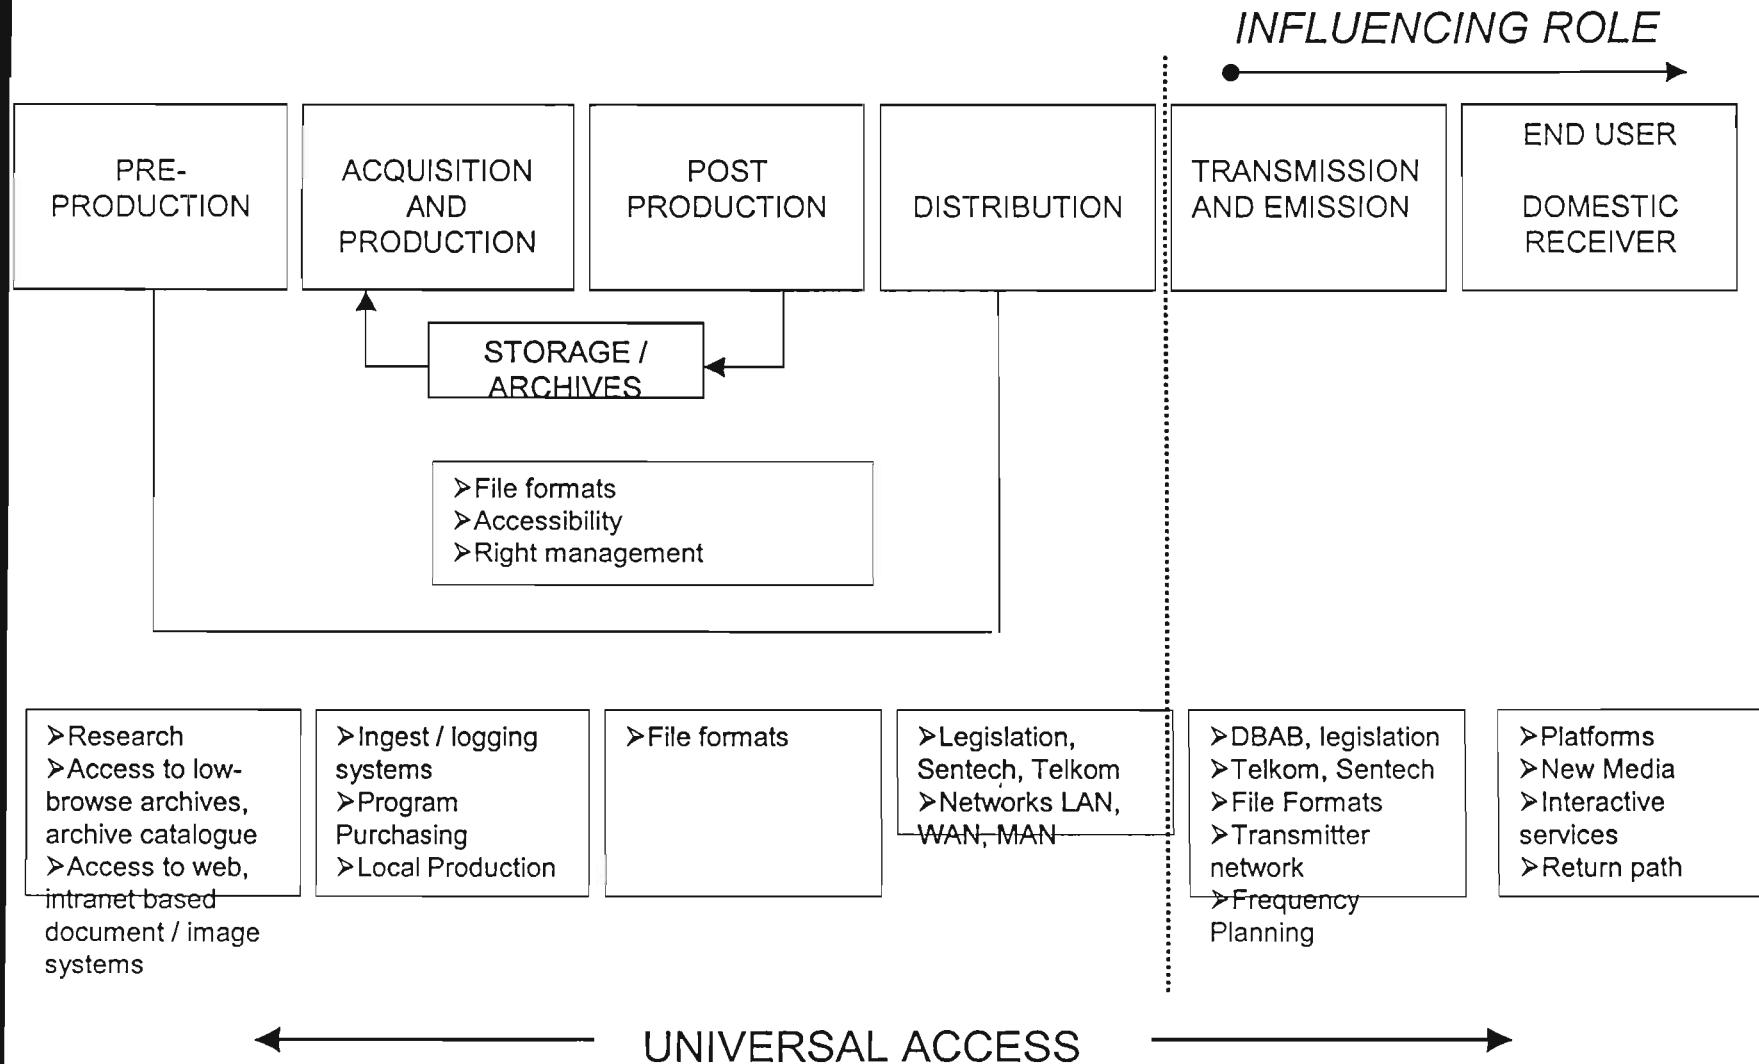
INFLUENCING ROLE

PRE-PRODUCTION

ACQUISITION AND PRODUCTION

POST PRODUCTION

DISTRIBUTION

TRANSMISSION AND EMISSION

END USER

DOMESTIC RECEIVER

STORAGE / ARCHIVES

➤File formats
➤Accessibility
➤Right management

➤Research
➤Access to low-browse archives, archive catalogue
➤Access to web, intranet based document / image systems

➤Ingest / logging systems
➤Program Purchasing
➤Local Production

➤File formats

➤Legislation, Sentech, Telkom
➤Networks LAN, WAN, MAN

➤DBAB, legislation
➤Telkom, Sentech
➤File Formats
➤Transmitter network
➤Frequency Planning

➤Platforms
➤New Media
➤Interactive services
➤Return path

UNIVERSAL ACCESS